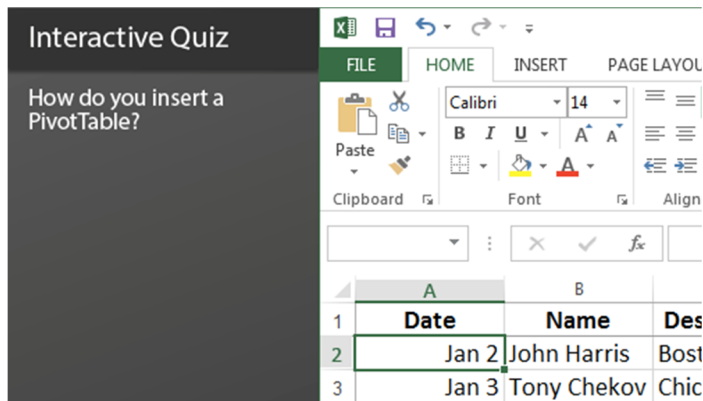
Interactive Quiz

How do you insert a PivotTable?

FILE HOME INSERT PAGE LAYOU

Paste

Calibri 14

B I U A A

A

Clipboard Font Align

fx

| | A | B | |
|---|---|---|---|
| 1 | Date | Name | Des |
| 2 | Jan 2 | John Harris | Bost |
| 3 | Jan 3 | Tony Chekov | Chic |